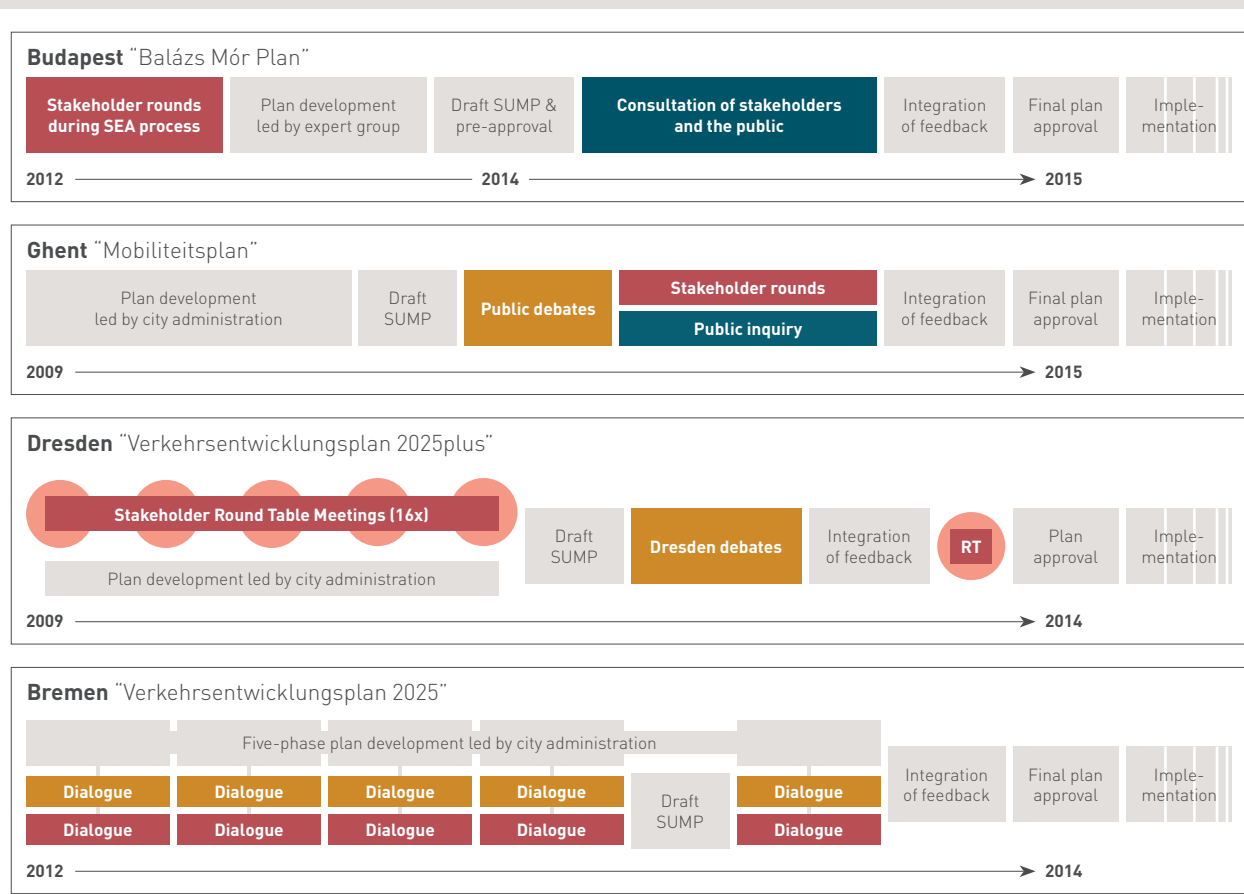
**Budapest** "Balázs Mór Plan"

Stakeholder rounds during SEA process

Plan development led by expert group

Draft SUMP & pre-approval

Consultation of stakeholders and the public

Integration of feedback

Final plan approval

Implementation

2012 — 2014 — 2015

**Ghent** "Mobiliteitsplan"

Plan development led by city administration

Draft SUMP

Public debates

Stakeholder rounds

Public inquiry

Integration of feedback

Final plan approval

Implementation

2009 — 2015

**Dresden** "Verkehrsentwicklungsplan 2025plus"

Stakeholder Round Table Meetings (16x)

Plan development led by city administration

Draft SUMP

Dresden debates

Integration of feedback

RT

Plan approval

Implementation

2009 — 2014

**Bremen** "Verkehrsentwicklungsplan 2025"

Five-phase plan development led by city administration

Dialogue

Dialogue

Dialogue

Dialogue

Dialogue

Dialogue

Dialogue

Dialogue

Draft SUMP

Dialogue

Dialogue

Integration of feedback

Final plan approval

Implementation

2012 — 2014